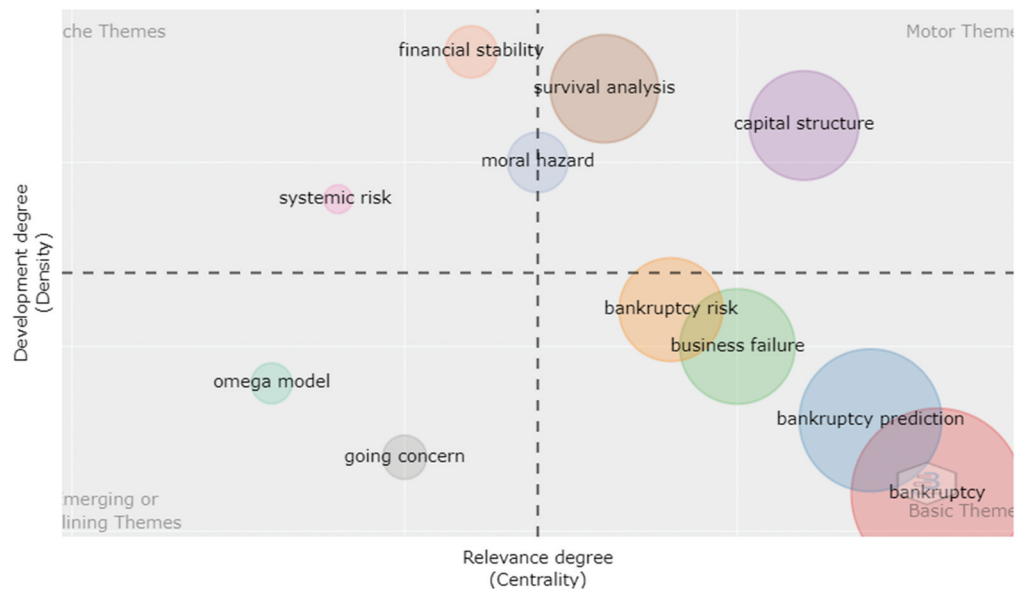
che Themes

Motor Theme

financial stability

survival analysis

capital structure

moral hazard

systemic risk

Development degree
(Density)

bankruptcy risk

business failure

omega model

bankruptcy prediction

going concern

bankruptcy

merging or
lining Themes

Basic Theme

Relevance degree
(Centrality)